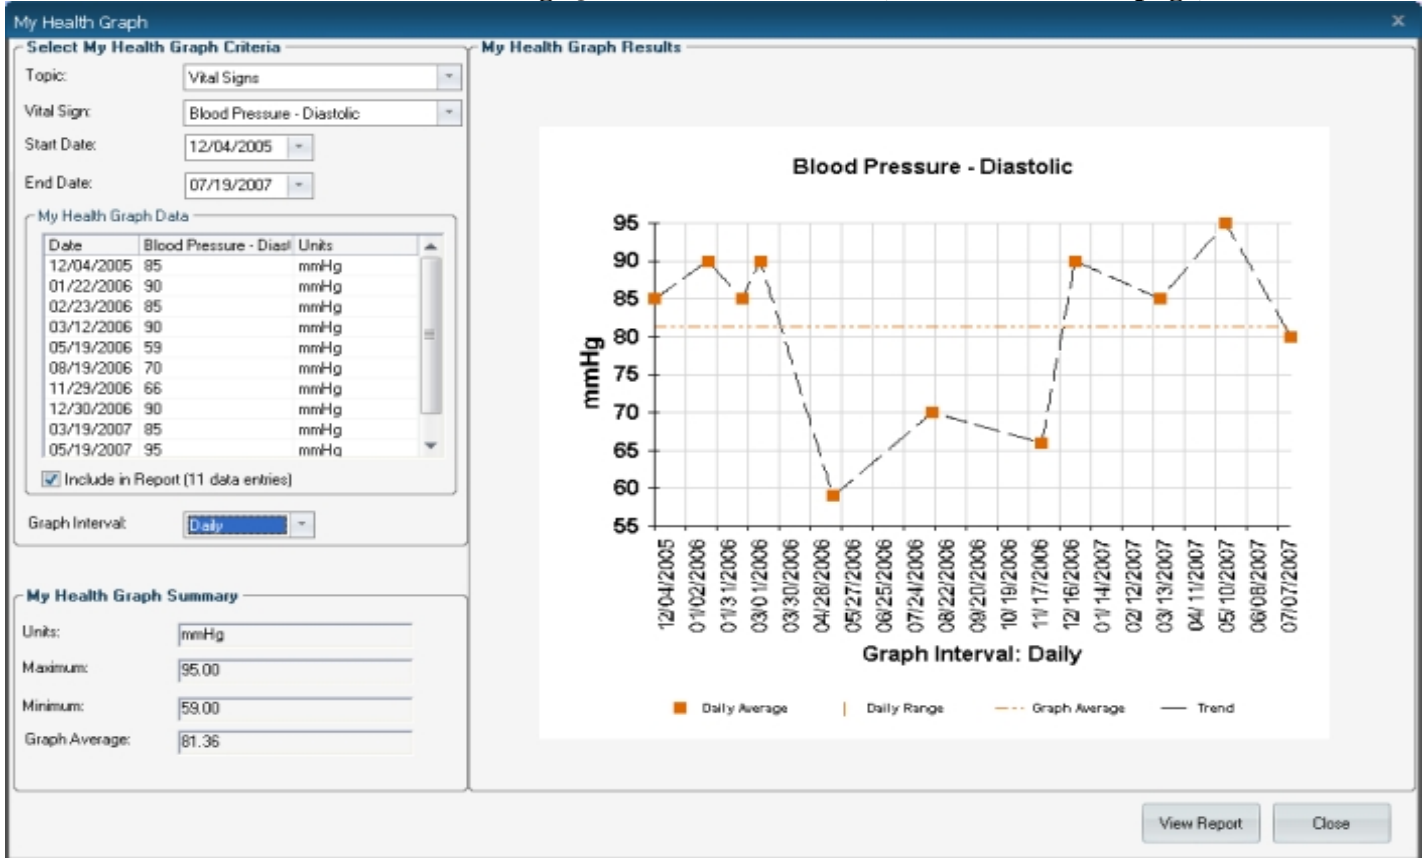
My Health Graph

Select My Health Graph Criteria

Topic: Vital Signs

Vital Sign: Blood Pressure - Diastolic

Start Date: 12/04/2005

End Date: 07/19/2007

My Health Graph Data

| Date | Blood Pressure - Diast | Units |
|---|---|---|
| 12/04/2005 | 85 | mmHg |
| 01/22/2006 | 90 | mmHg |
| 02/23/2006 | 85 | mmHg |
| 03/12/2006 | 90 | mmHg |
| 05/19/2006 | 59 | mmHg |
| 08/19/2006 | 70 | mmHg |
| 11/29/2006 | 66 | mmHg |
| 12/30/2006 | 90 | mmHg |
| 03/19/2007 | 85 | mmHg |
| 05/19/2007 | 95 | mmHg |

Include in Report (11 data entries)

Graph Interval: Daily

My Health Graph Summary

Units: mmHg

Maximum: 95.00

Minimum: 59.00

Graph Average: 81.36

My Health Graph Results

Blood Pressure - Diastolic

95
90
85
80
75
70
65
60
55

mmHg

12/04/2005
01/02/2006
01/31/2006
03/01/2006
03/30/2006
04/28/2006
05/27/2006
06/25/2006
07/24/2006
08/22/2006
09/20/2006
10/19/2006
11/17/2006
12/16/2006
01/14/2007
02/12/2007
03/13/2007
04/11/2007
05/10/2007
06/08/2007
07/07/2007

Graph Interval: Daily

Daily Average
Daily Range
Graph Average
Trend

View Report
Close